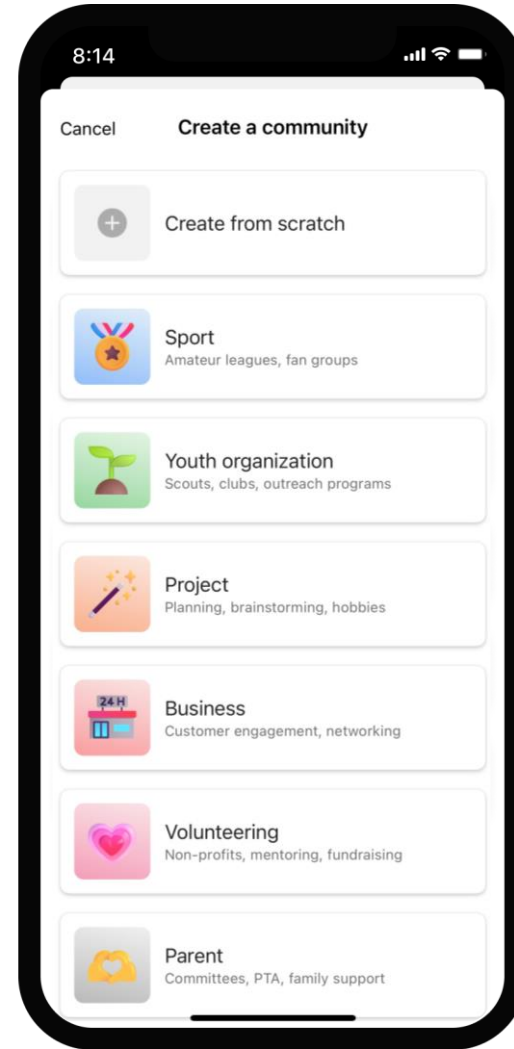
8:14

Cancel
Create a community

Create from scratch

Sport
Amateur leagues, fan groups

Youth organization
Scouts, clubs, outreach programs

Project
Planning, brainstorming, hobbies

24 H
Business
Customer engagement, networking

Volunteering
Non-profits, mentoring, fundraising

Parent
Committees, PTA, family support